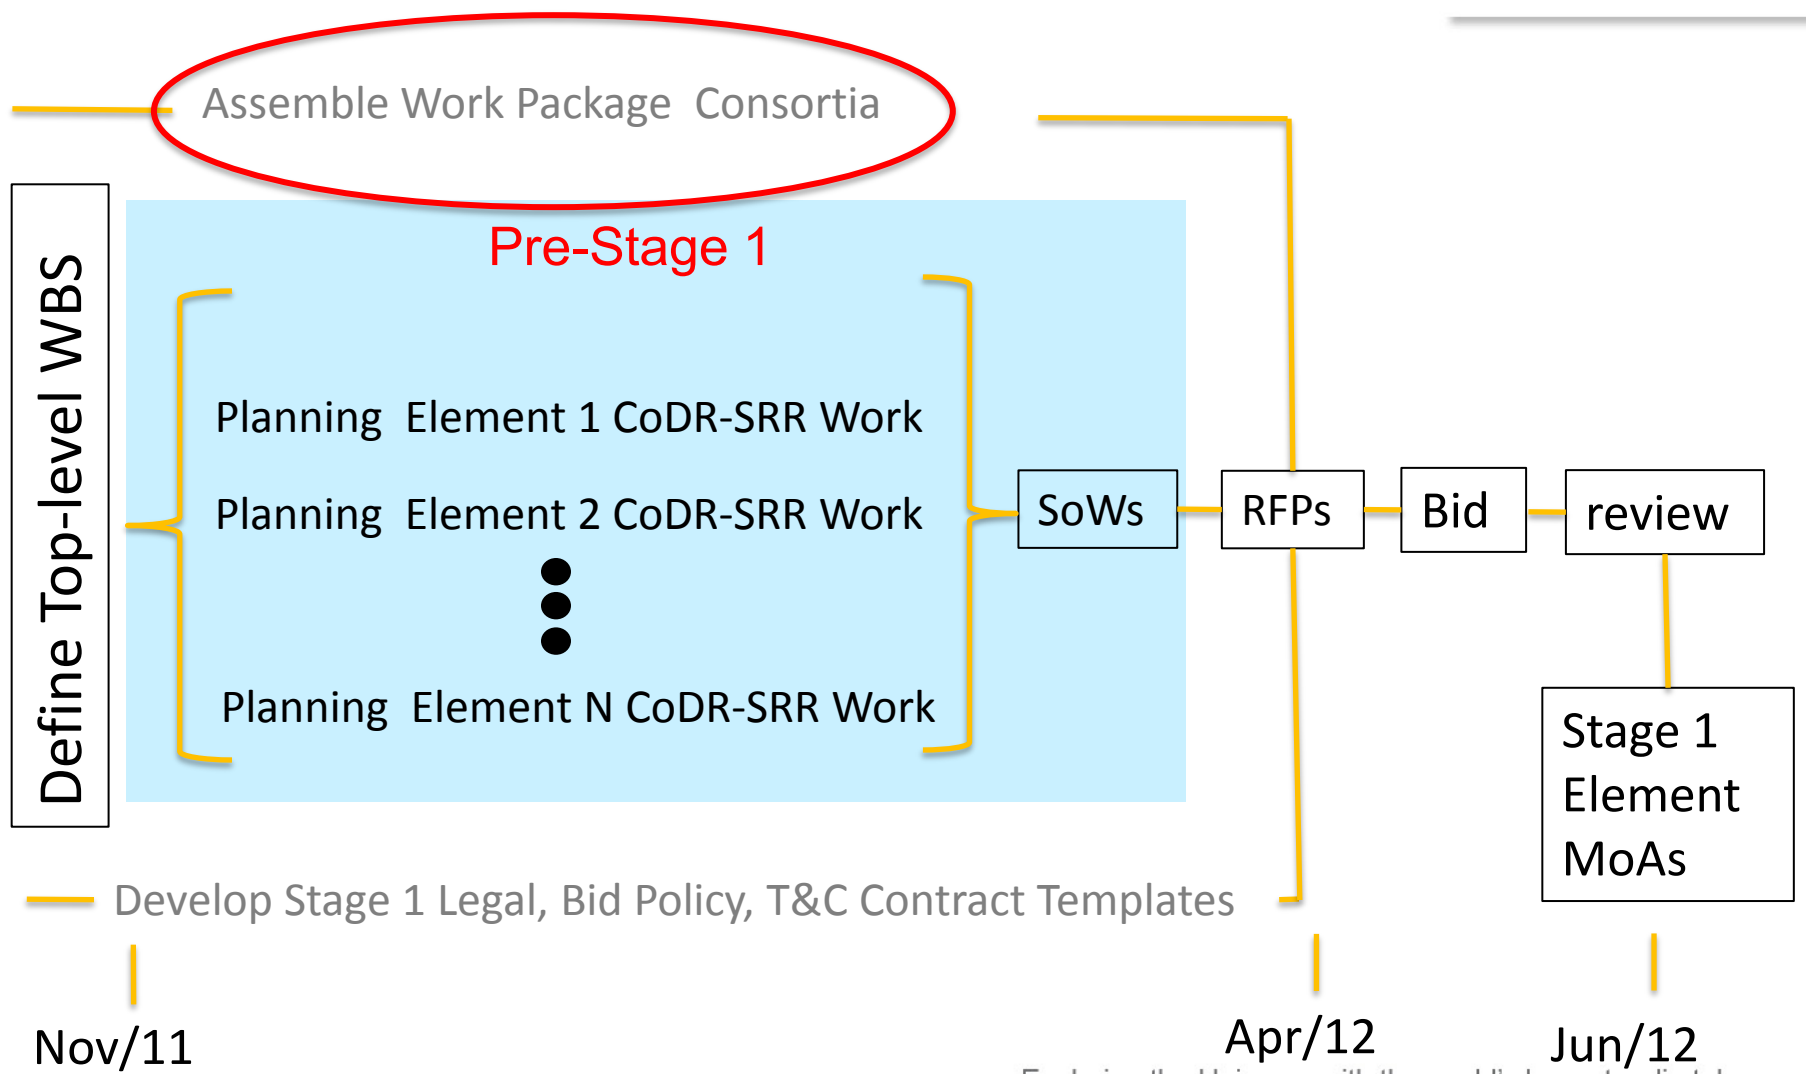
Assemble Work Package Consortia

Define Top-level WBS

Pre-Stage 1

Planning Element 1 CoDR-SRR Work

Planning Element 2 CoDR-SRR Work

Planning Element N CoDR-SRR Work

SoWs

RFPs

Bid

review

Stage 1 Element MoAs

Develop Stage 1 Legal, Bid Policy, T&C Contract Templates

Nov/11

Apr/12

Jun/12

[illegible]